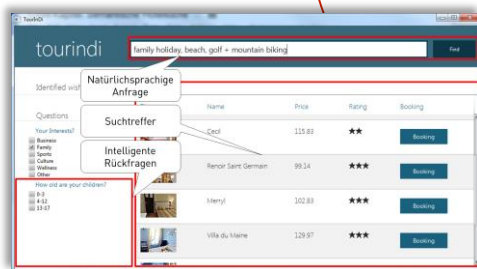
TourInDi

tourindi

family holiday, beach, golf + mountain biking

Find

Identified wis

Natürlichsprachige Anfrage

Questions

Suchtreffer

Your Interests?
Business
Family
Sports
Culture
Wellness
Other

Intelligente Rückfragen

How old are your children?
0-3
4-12
13-17

| | Name | Price | Rating | Booking |
|---|---|---|---|---|
| | Cecil | 115.83 | ★★ | Booking |
| | Renoir Saint Germain | 99.14 | ★★★ | Booking |
| | Merryl | 102.83 | ★★★ | Booking |
| | Villa du Maine | 129.97 | ★★★ | Booking |